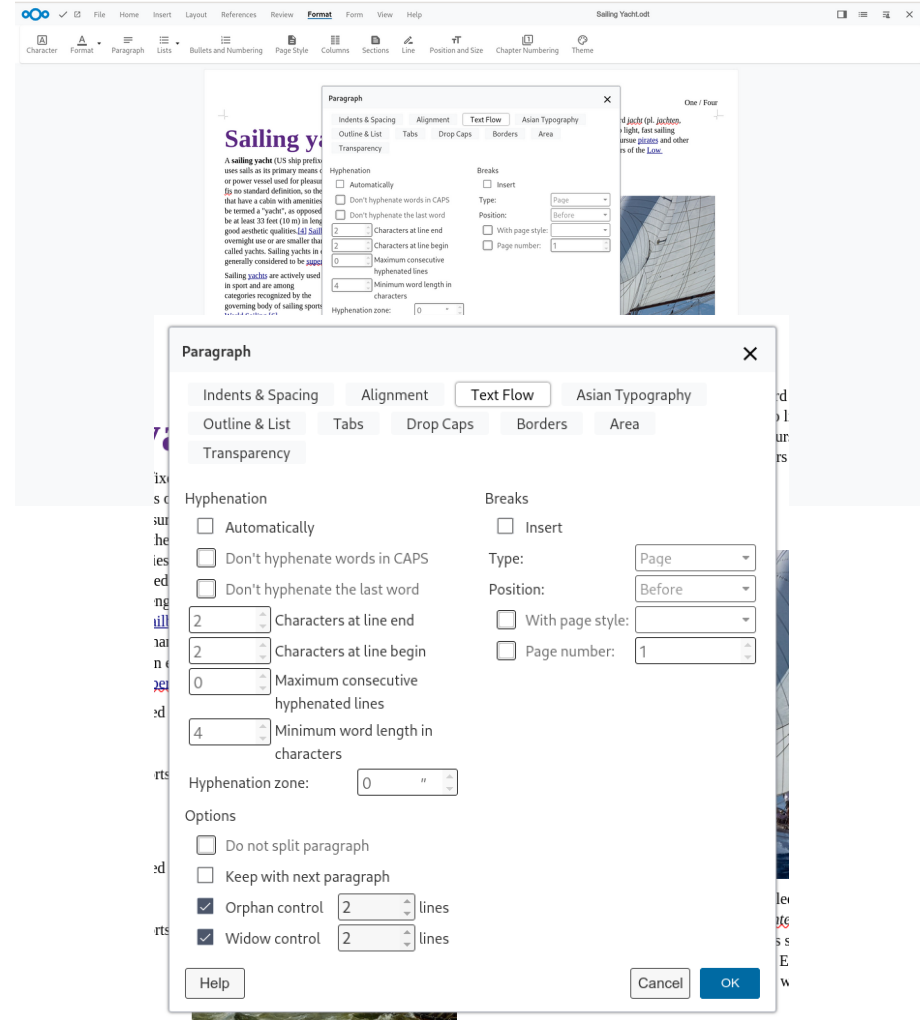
File Home Insert Layout References Review Format Form View Help

Sailing Yacht.odt

Character Format Paragraph Lists Bullets and Numbering Page Style Columns Sections Line Position and Size Chapter Numbering Theme

One / Four

Sailing ya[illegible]

A sailing yacht (US ship prefix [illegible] uses sails as its primary means o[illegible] or power vessel used for pleasu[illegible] is no standard definition, so the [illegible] that have a cabin with amenities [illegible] be termed a "yacht", as opposed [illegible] be at least 33 feet (10 m) in leng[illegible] good aesthetic qualities.[4] Sail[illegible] overnight use or are smaller tha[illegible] called yachts. Sailing yachts in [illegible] generally considered to be supe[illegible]

Sailing yachts are actively used in sport and are among categories recognized by the governing body of sailing sports World Sailing [5]

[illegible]d jacht (pl. jachten, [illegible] light, fast sailing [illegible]ursue pirates and other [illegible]rs of the Low

Paragraph

Indents & Spacing | Alignment | Text Flow | Asian Typography
Outline & List | Tabs | Drop Caps | Borders | Area
Transparency

Hyphenation
Automatically
Don't hyphenate words in CAPS
Don't hyphenate the last word
2 Characters at line end
2 Characters at line begin
0 Maximum consecutive hyphenated lines
4 Minimum word length in characters
Hyphenation zone: 0 "

Breaks
Insert
Type: Page
Position: Before
With page style:
Page number: 1

Options
Do not split paragraph
Keep with next paragraph
Orphan control 2 lines
Widow control 2 lines

Help
Cancel
OK